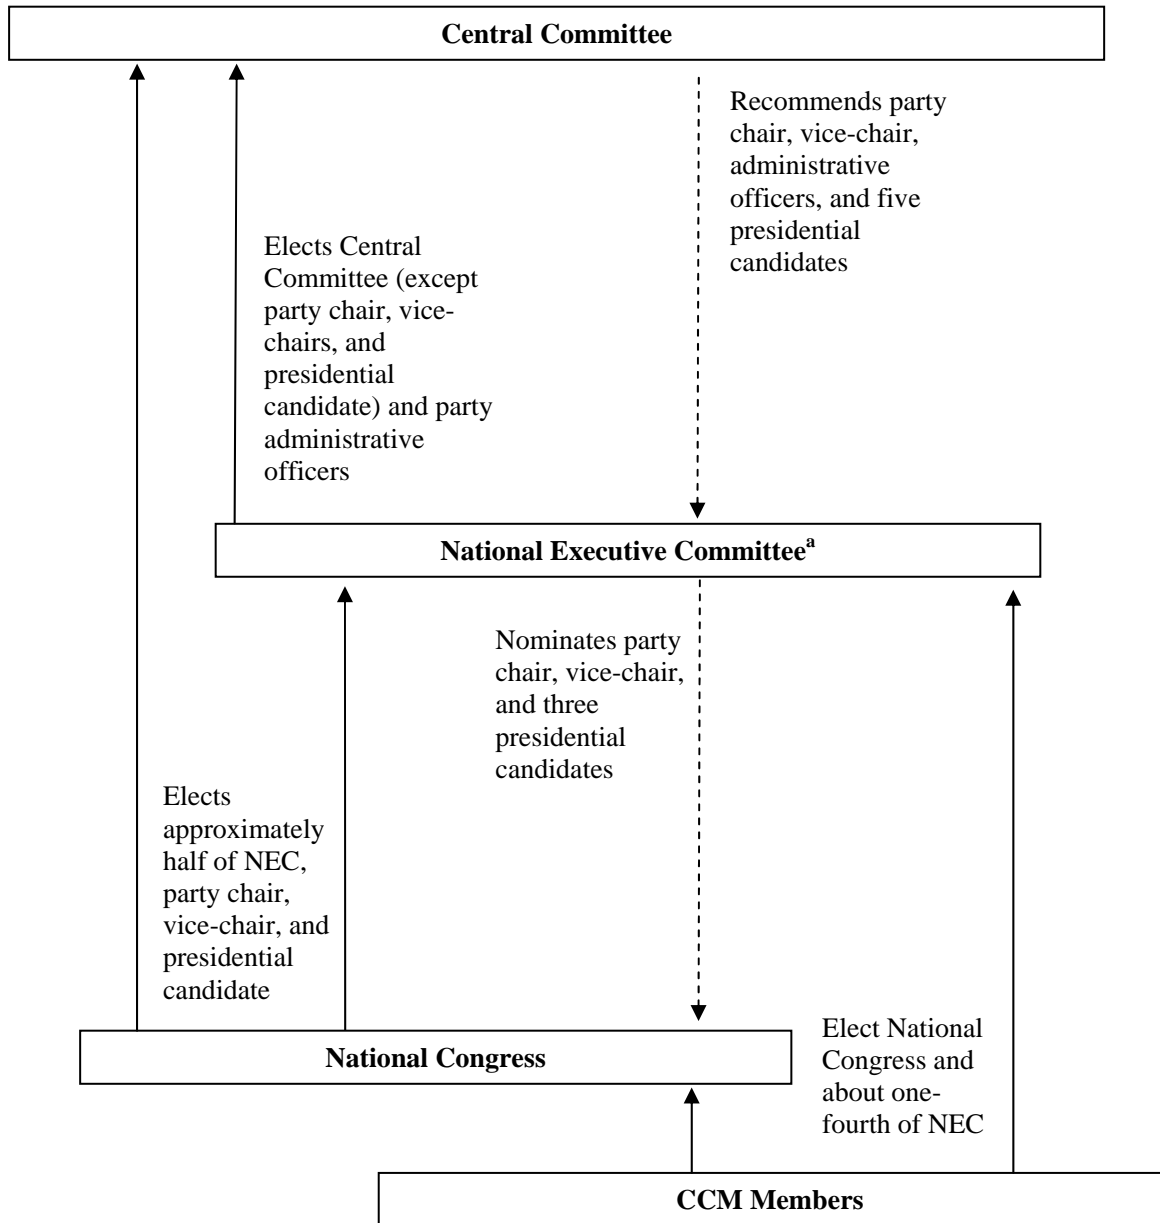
Central Committee

Recommends party chair, vice-chair, administrative officers, and five presidential candidates

Elects Central Committee (except party chair, vice-chairs, and presidential candidate) and party administrative officers

National Executive Committee$^{a}$

Nominates party chair, vice-chair, and three presidential candidates

Elects approximately half of NEC, party chair, vice-chair, and presidential candidate

National Congress

Elect National Congress and about one-fourth of NEC

CCM Members